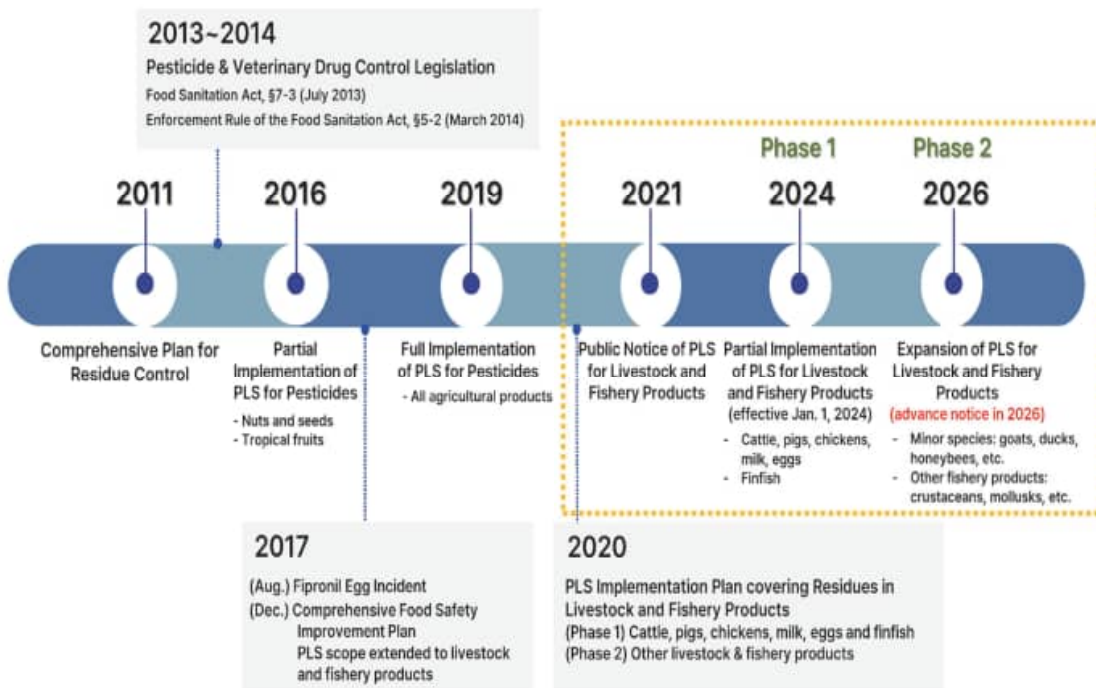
2013~2014
Pesticide & Veterinary Drug Control Legislation
Food Sanitation Act, §7-3 (July 2013)
Enforcement Rule of the Food Sanitation Act, §5-2 (March 2014)

Phase 1
Phase 2

2011
2016
2019
2021
2024
2026

Comprehensive Plan for Residue Control

Partial Implementation of PLS for Pesticides
- Nuts and seeds
- Tropical fruits

Full Implementation of PLS for Pesticides
- All agricultural products

Public Notice of PLS for Livestock and Fishery Products

Partial Implementation of PLS for Livestock and Fishery Products (effective Jan. 1, 2024)
- Cattle, pigs, chickens, milk, eggs
- Finfish

Expansion of PLS for Livestock and Fishery Products
(advance notice in 2026)
- Minor species: goats, ducks, honeybees, etc.
- Other fishery products: crustaceans, mollusks, etc.

2017
(Aug.) Fipronil Egg Incident
(Dec.) Comprehensive Food Safety Improvement Plan
PLS scope extended to livestock and fishery products

2020
PLS Implementation Plan covering Residues in Livestock and Fishery Products
(Phase 1) Cattle, pigs, chickens, milk, eggs and finfish
(Phase 2) Other livestock & fishery products